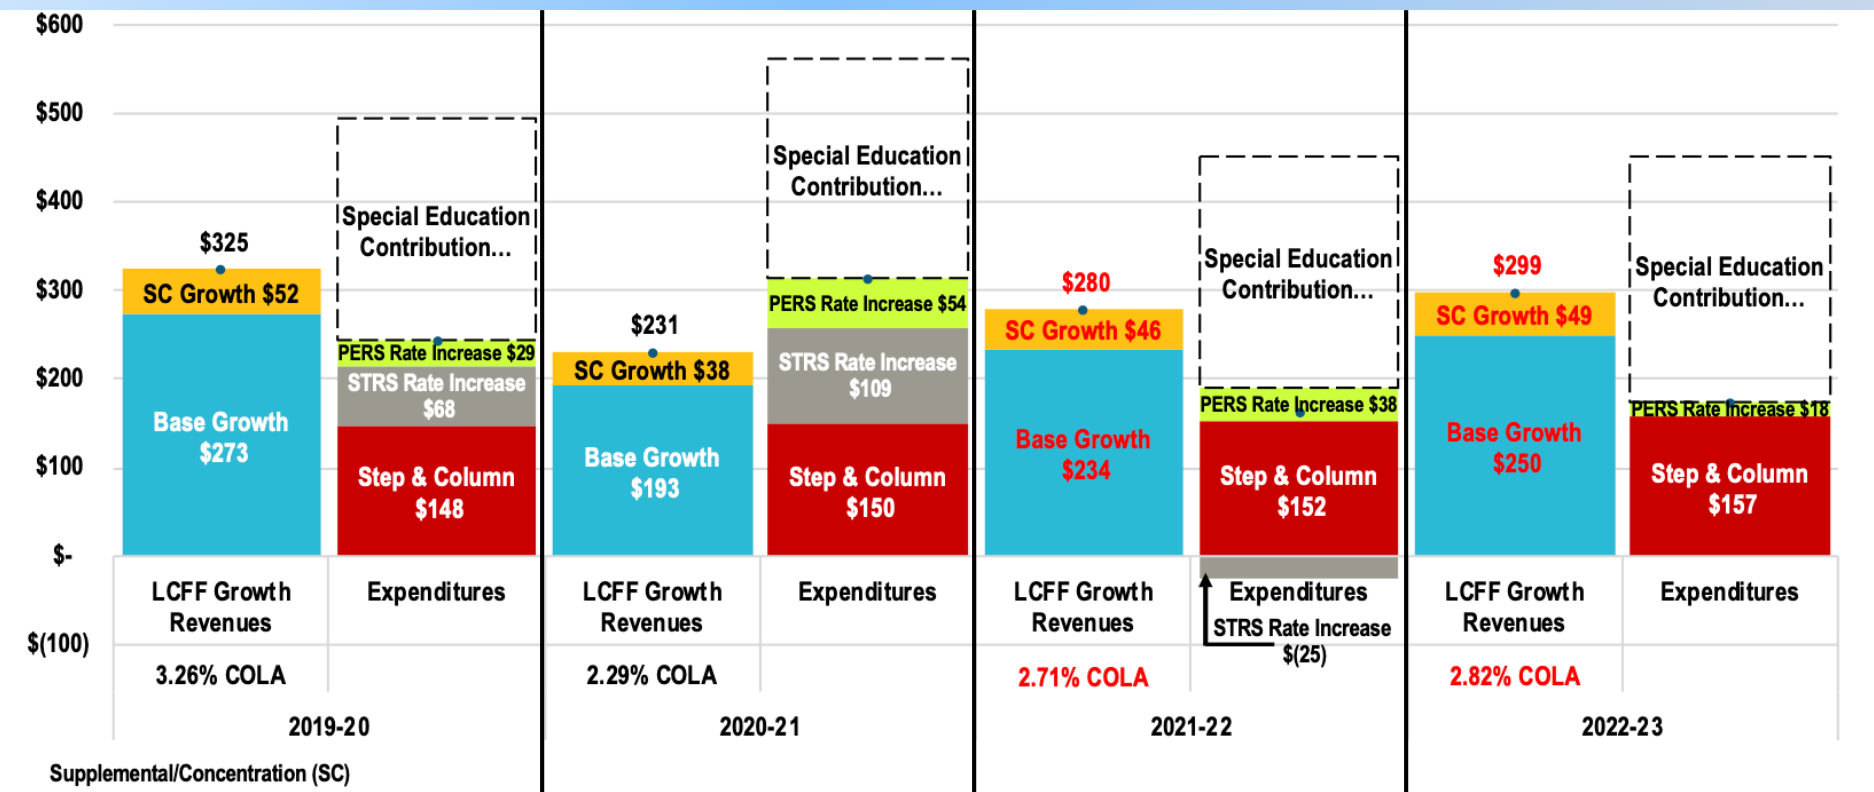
$600
$500
$400
$300
$200
$100
$-
$(100)

$325
SC Growth $52
Base Growth $273
Special Education Contribution...
PERS Rate Increase $29
STRS Rate Increase $68
Step & Column $148
LCFF Growth Revenues
Expenditures
3.26% COLA
2019-20

$231
SC Growth $38
Base Growth $193
Special Education Contribution...
PERS Rate Increase $54
STRS Rate Increase $109
Step & Column $150
LCFF Growth Revenues
Expenditures
2.29% COLA
2020-21

$280
SC Growth $46
Base Growth $234
Special Education Contribution...
PERS Rate Increase $38
Step & Column $152
LCFF Growth Revenues
Expenditures
STRS Rate Increase $(25)
2.71% COLA
2021-22

$299
SC Growth $49
Base Growth $250
Special Education Contribution...
PERS Rate Increase $18
Step & Column $157
LCFF Growth Revenues
Expenditures
2.82% COLA
2022-23

Supplemental/Concentration (SC)